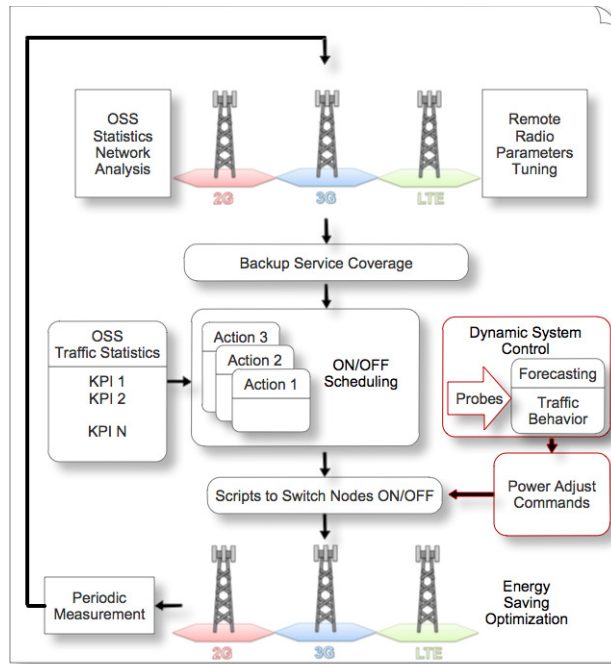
OSS Statistics Network Analysis

2G

3G

LTE

Remote Radio Parameters Tuning

Backup Service Coverage

OSS Traffic Statistics

KPI 1
KPI 2

KPI N

Action 3

Action 2

Action 1

ON/OFF Scheduling

Dynamic System Control

Probes

Forecasting

Traffic Behavior

Scripts to Switch Nodes ON/OFF

Power Adjust Commands

Periodic Measurement

2G

3G

LTE

Energy Saving Optimization